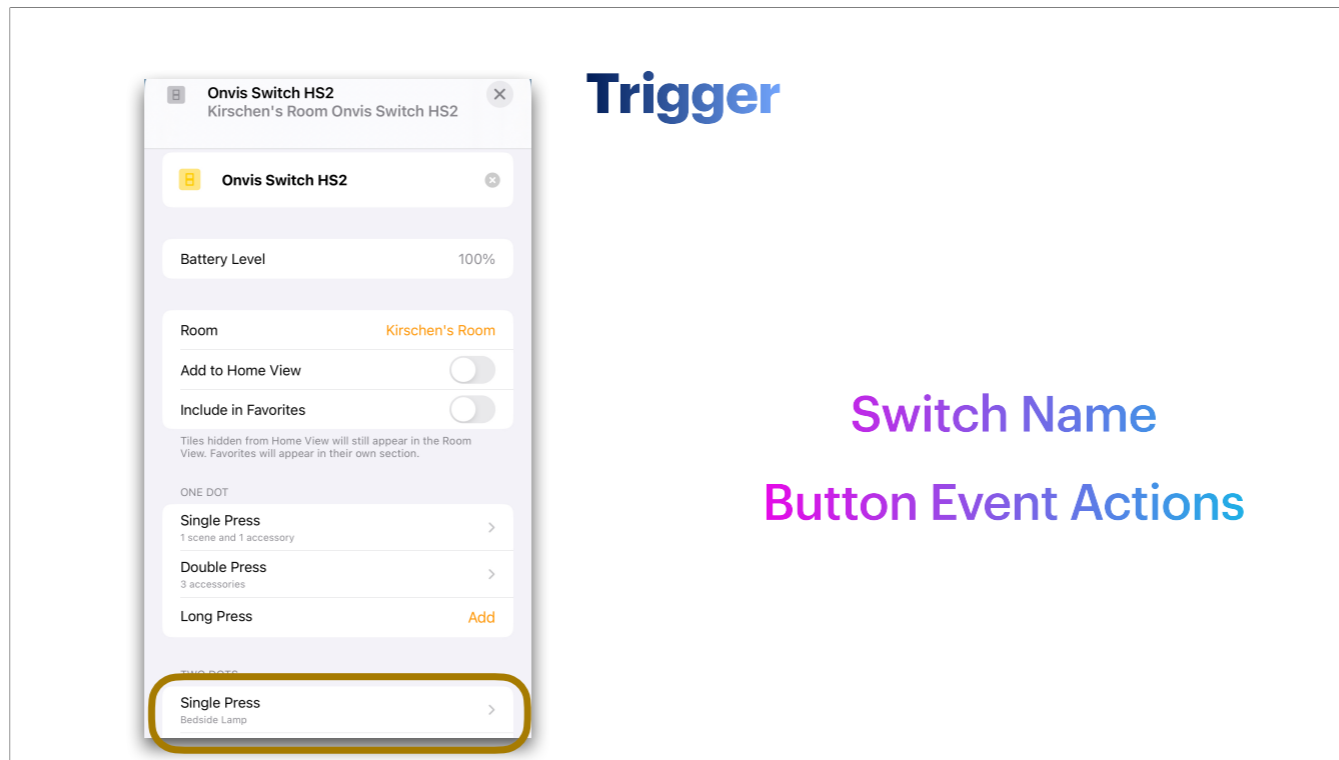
Onvis Switch HS2
Kirschen's Room Onvis Switch HS2

Onvis Switch HS2

Battery Level 100%

Room Kirschen's Room
Add to Home View
Include in Favorites
Tiles hidden from Home View will still appear in the Room View. Favorites will appear in their own section.

ONE DOT
Single Press
1 scene and 1 accessory
Double Press
3 accessories
Long Press Add

TWO DOTS
Single Press
Bedside Lamp

Trigger

Switch Name

Button Event Actions